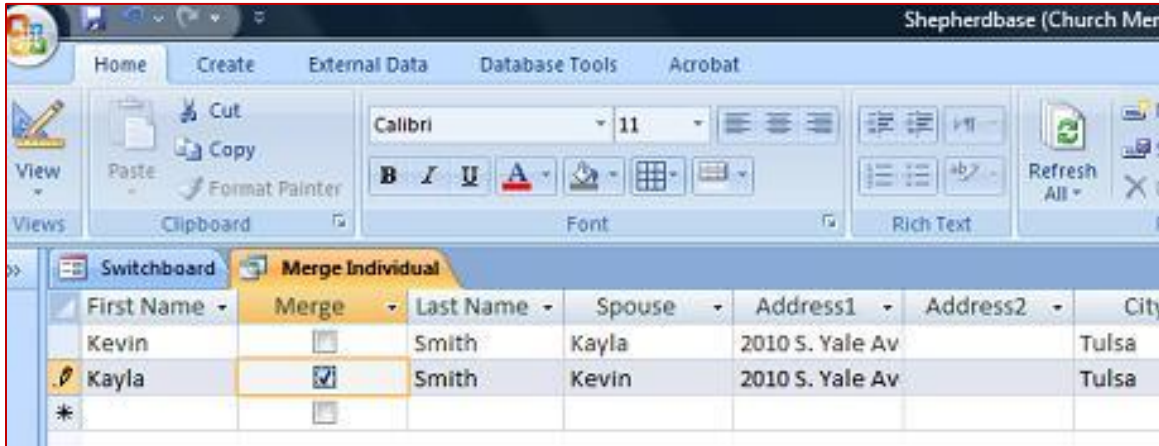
Shepherdbase (Church Me

Home Create External Data Database Tools Acrobat

View
Views

Paste
Cut
Copy
Format Painter
Clipboard

Calibri 11
B I U A
Font

Rich Text

Refresh All

Switchboard Merge Individual

| First Name | Merge | Last Name | Spouse | Address1 | Address2 | City |
|---|---|---|---|---|---|---|
| Kevin | ☐ | Smith | Kayla | 2010 S. Yale Av | | Tulsa |
| Kayla | ☑ | Smith | Kevin | 2010 S. Yale Av | | Tulsa |
| * | ☐ | | | | | |